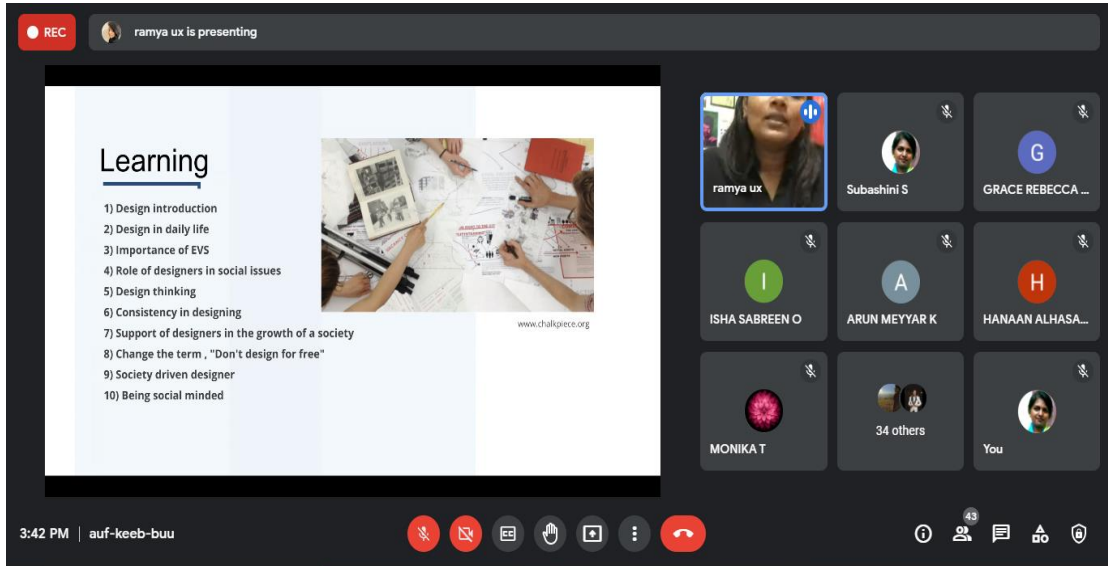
REC

ramya ux is presenting

Learning

1) Design introduction
2) Design in daily life
3) Importance of EVS
4) Role of designers in social issues
5) Design thinking
6) Consistency in designing
7) Support of designers in the growth of a society
8) Change the term , "Don't design for free"
9) Society driven designer
10) Being social minded

www.chalkpiece.org

ramya ux

Subashini S

G

GRACE REBECCA ...

I

ISHA SABREEN O

A

ARUN MEYYAR K

H

HANAAN ALHASA...

MONIKA T

34 others

You

3:42 PM | auf-keeb-buu

43